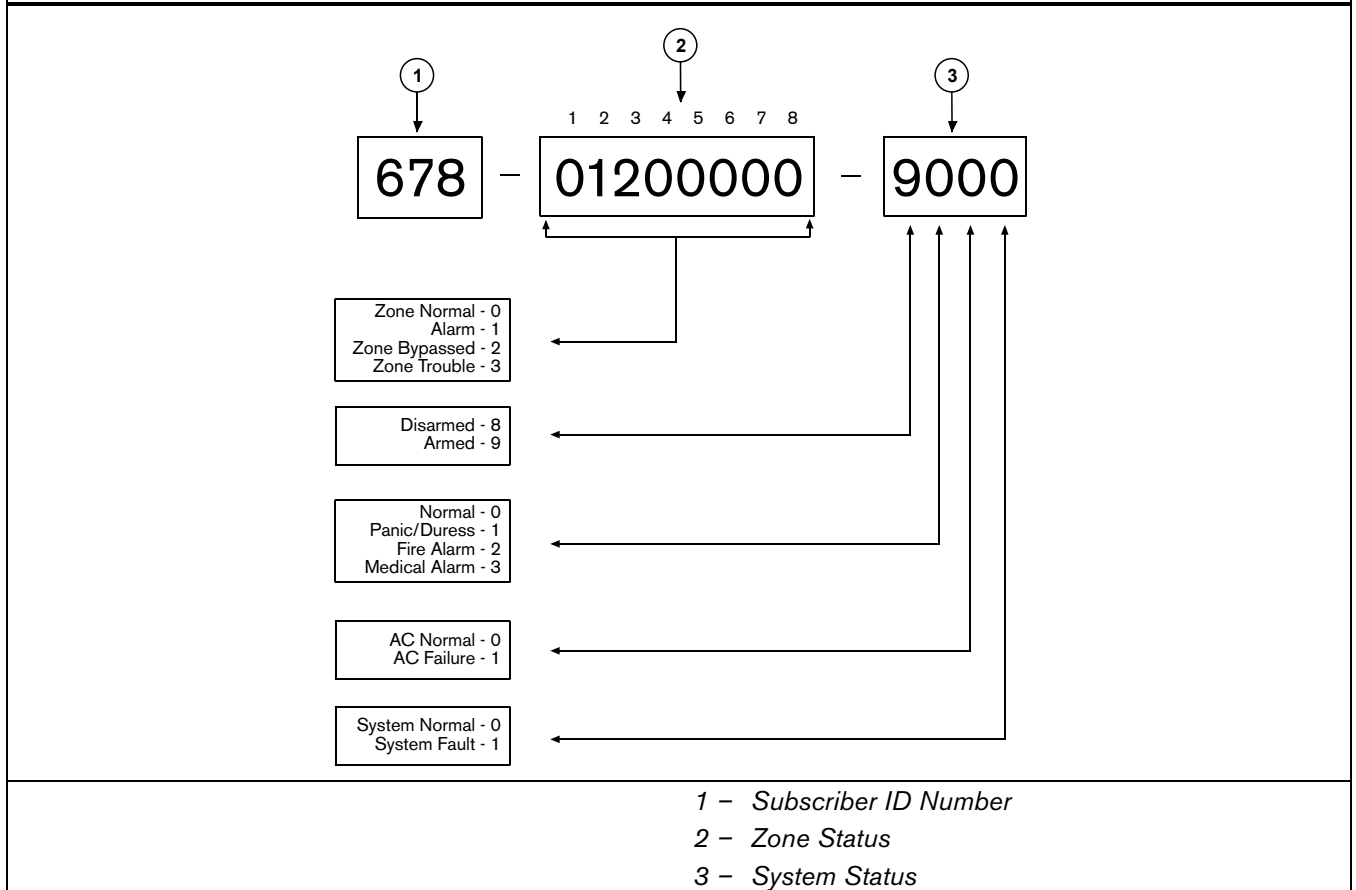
1

2

3

1 2 3 4 5 6 7 8

678 – 01200000 – 9000

Zone Normal - 0
Alarm - 1
Zone Bypassed - 2
Zone Trouble - 3

Disarmed - 8
Armed - 9

Normal - 0
Panic/Duress - 1
Fire Alarm - 2
Medical Alarm - 3

AC Normal - 0
AC Failure - 1

System Normal - 0
System Fault - 1

1 – Subscriber ID Number
2 – Zone Status
3 – System Status